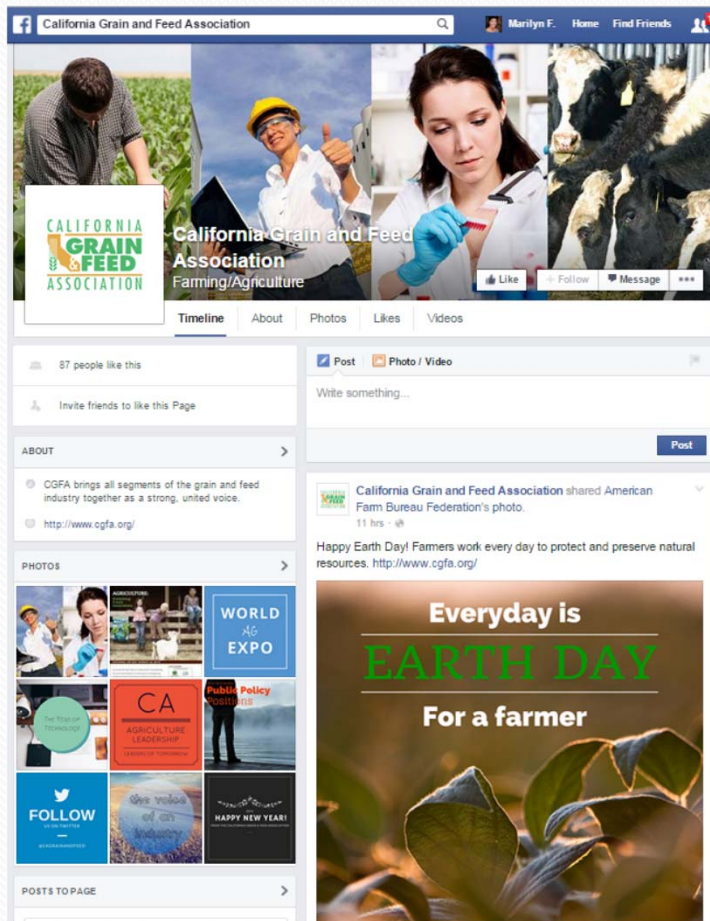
California Grain and Feed Association

Marilyn F. Home Find Friends

CALIFORNIA GRAIN & FEED ASSOCIATION

California Grain and Feed Association
Farming/Agriculture

Like Follow Message •••

Timeline About Photos Likes Videos

87 people like this

Invite friends to like this Page

ABOUT

CGFA brings all segments of the grain and feed industry together as a strong, united voice.

http://www.cgfa.org/

PHOTOS

WORLD AG EXPO

CA AGRICULTURE LEADERSHIP

Public Policy Positions

FOLLOW US ON TWITTER

the voice of an industry

HAPPY NEW YEAR!

POSTS TO PAGE

Post Photo / Video

Write something...

Post

California Grain and Feed Association shared American Farm Bureau Federation's photo.
11 hrs ·

Happy Earth Day! Farmers work every day to protect and preserve natural resources. http://www.cgfa.org/

Everyday is
EARTH DAY
For a farmer